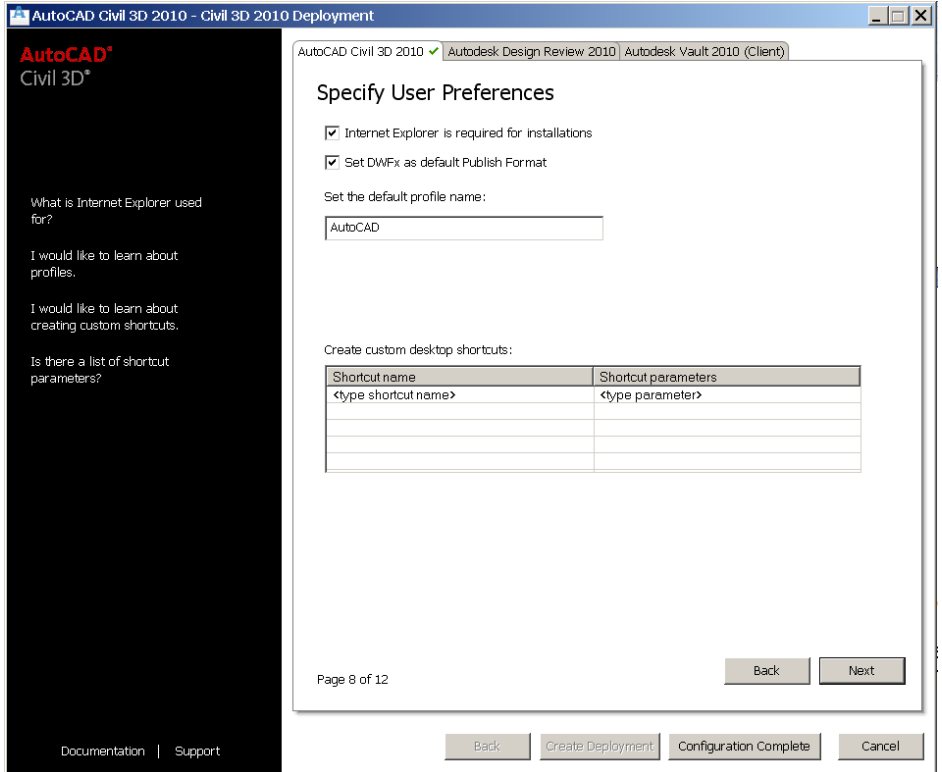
AutoCAD Civil 3D 2010 - Civil 3D 2010 Deployment

AutoCAD®
Civil 3D®

What is Internet Explorer used for?

I would like to learn about profiles.

I would like to learn about creating custom shortcuts.

Is there a list of shortcut parameters?

Documentation | Support

AutoCAD Civil 3D 2010 ✔ Autodesk Design Review 2010 Autodesk Vault 2010 (Client)

Specify User Preferences

☑ Internet Explorer is required for installations

☑ Set DWFx as default Publish Format

Set the default profile name:

AutoCAD

Create custom desktop shortcuts:

| Shortcut name | Shortcut parameters |
|---|---|
| <type shortcut name> | <type parameter> |
| | |
| | |
| | |
| | |

Page 8 of 12

Back Next

Back Create Deployment Configuration Complete Cancel